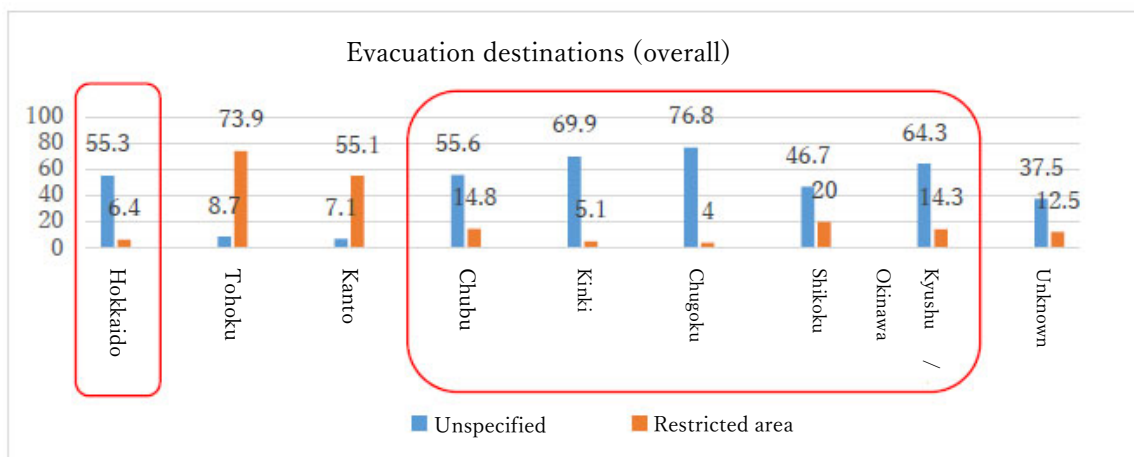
Evacuation destinations (overall)

100
80
60
40
20
0

55.3
6.4
Hokkaido

73.9
8.7
Tohoku

55.1
7.1
Kanto

55.6
14.8
Chubu

69.9
5.1
Kinki

76.8
4
Chugoku

46.7
20
Shikoku

64.3
14.3
Okinawa / Kyushu

37.5
12.5
Unknown

Unspecified
Restricted area